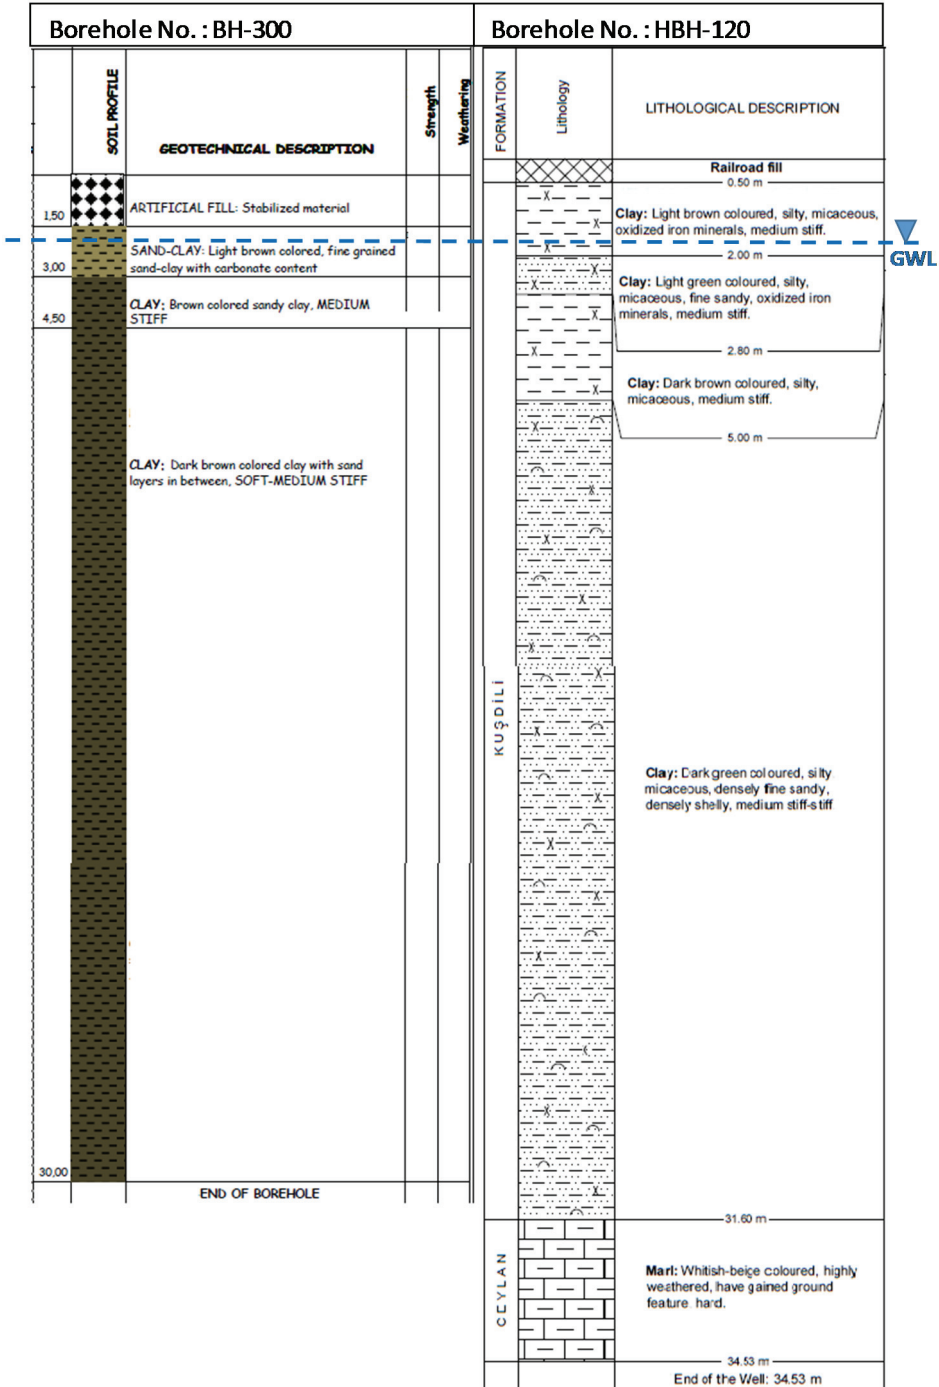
Borehole No. : BH-300

| | SOIL PROFILE | GEOTECHNICAL DESCRIPTION | Strength | Weathering |
|---|---|---|---|---|
| 1,50 | | ARTIFICIAL FILL: Stabilized material | | |
| 3,00 | | SAND-CLAY: Light brown colored, fine grained sand-clay with carbonate content | | |
| 4,50 | | CLAY: Brown colored sandy clay, MEDIUM STIFF | | |
| 30,00 | | CLAY: Dark brown colored clay with sand layers in between, SOFT-MEDIUM STIFF | | |
| | | END OF BOREHOLE | | |

Borehole No. : HBH-120

| FORMATION | Lithology | LITHOLOGICAL DESCRIPTION |
|---|---|---|
| | | Railroad fill |
| | | 0.50 m |
| KUŞDİLİ | | Clay: Light brown coloured, silty, micaceous, oxidized iron minerals, medium stiff. |
| | | 2.00 m |
| | | Clay: Light green coloured, silty, micaceous, fine sandy, oxidized iron minerals, medium stiff. |
| | | 2.80 m |
| | | Clay: Dark brown coloured, silty, micaceous, medium stiff. |
| | | 5.00 m |
| | | Clay: Dark green coloured, silty micaceous, densely fine sandy, densely shelly, medium stiff-stiff |
| | | 31.60 m |
| CEYLAN | | Marl: Whitish-beige coloured, highly weathered, have gained ground feature hard. |
| | | 34.53 m |
| | | End of the Well: 34.53 m |

GWL